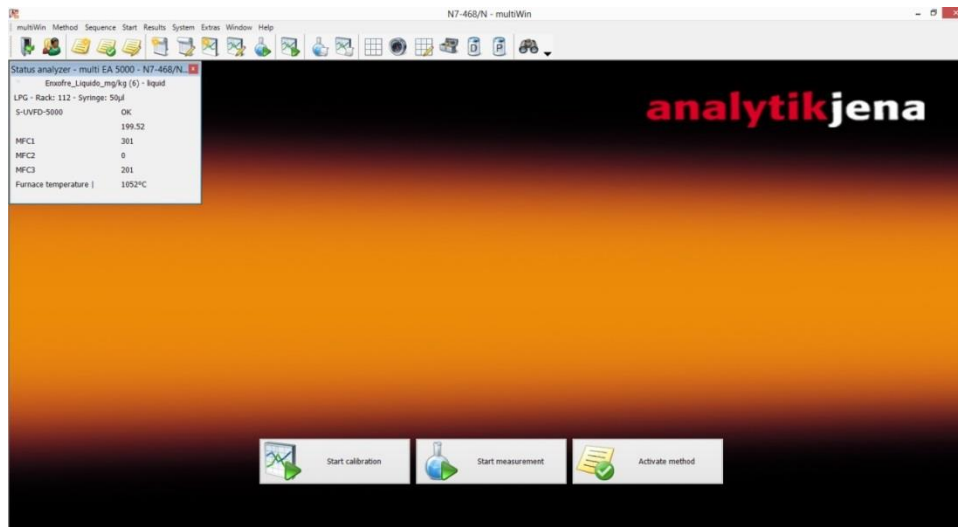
N7-468/N - multiWin

multiWin Method Sequence Start Results System Extras Window Help

Status analyzer - multi EA 5000 - N7-468/N...

Enxofre_Liquido_mg/kg (6) - liquid

LPG - Rack: 112 - Syringe: 50µl

| S-UVFD-5000 | OK |
|---|---|
| | 199.52 |
| MFC1 | 301 |
| MFC2 | 0 |
| MFC3 | 201 |
| Furnace temperature | 1052°C |

analytikjena

Start calibration

Start measurement

Activate method